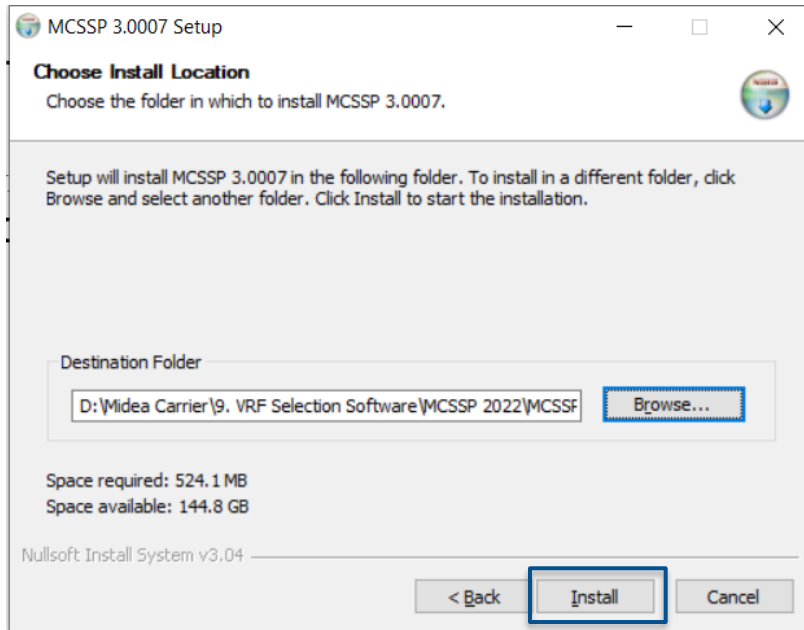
MCSSP 3.0007 Setup

Choose Install Location

Choose the folder in which to install MCSSP 3.0007.

Setup will install MCSSP 3.0007 in the following folder. To install in a different folder, click Browse and select another folder. Click Install to start the installation.

Destination Folder

D:\Midea Carrier\9. VRF Selection Software\MCSSP 2022\MCSSF

Browse...

Space required: 524.1 MB
Space available: 144.8 GB

Nullsoft Install System v3.04

< Back

Install

Cancel